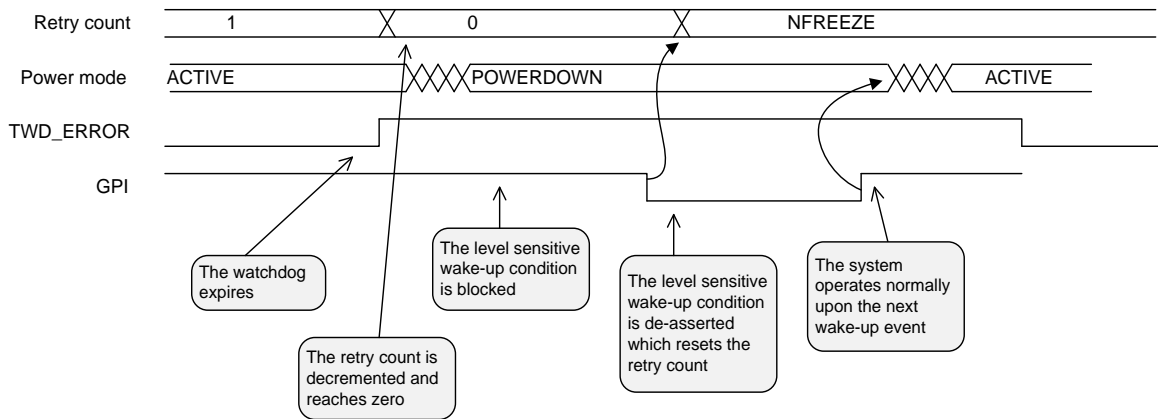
Retry count
1
0
NFREEZE

Power mode
ACTIVE
POWERDOWN
ACTIVE

TWD_ERROR

GPI

The watchdog expires

The level sensitive wake-up condition is blocked

The level sensitive wake-up condition is de-asserted which resets the retry count

The system operates normally upon the next wake-up event

The retry count is decremented and reaches zero